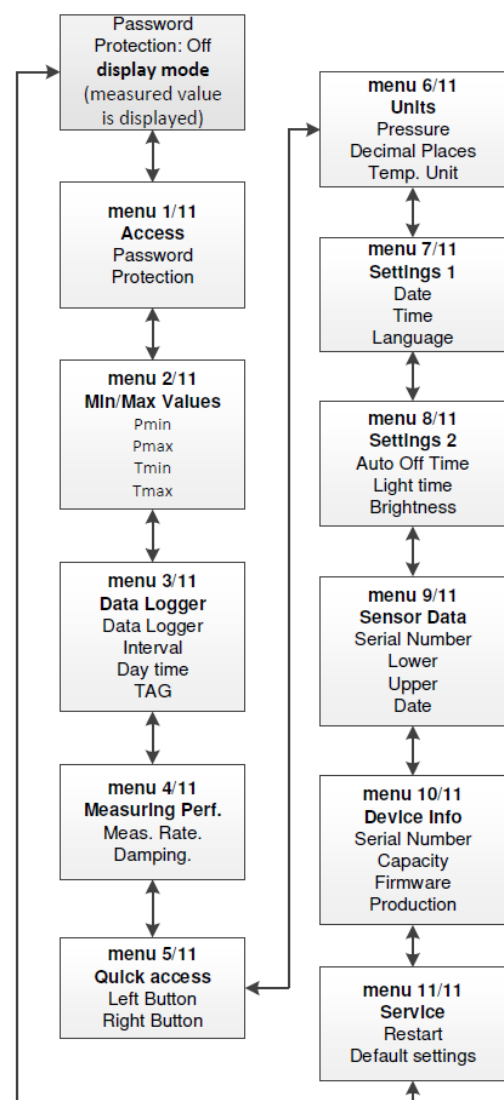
Password Protection: Off
display mode
(measured value is displayed)

menu 1/11
Access
Password Protection

menu 2/11
Min/Max Values
Pmin
Pmax
Tmin
Tmax

menu 3/11
Data Logger
Data Logger
Interval
Day time
TAG

menu 4/11
Measuring Perf.
Meas. Rate.
Damping.

menu 5/11
Quick access
Left Button
Right Button

menu 6/11
Units
Pressure
Decimal Places
Temp. Unit

menu 7/11
Settings 1
Date
Time
Language

menu 8/11
Settings 2
Auto Off Time
Light time
Brightness

menu 9/11
Sensor Data
Serial Number
Lower
Upper
Date

menu 10/11
Device Info
Serial Number
Capacity
Firmware
Production

menu 11/11
Service
Restart
Default settings